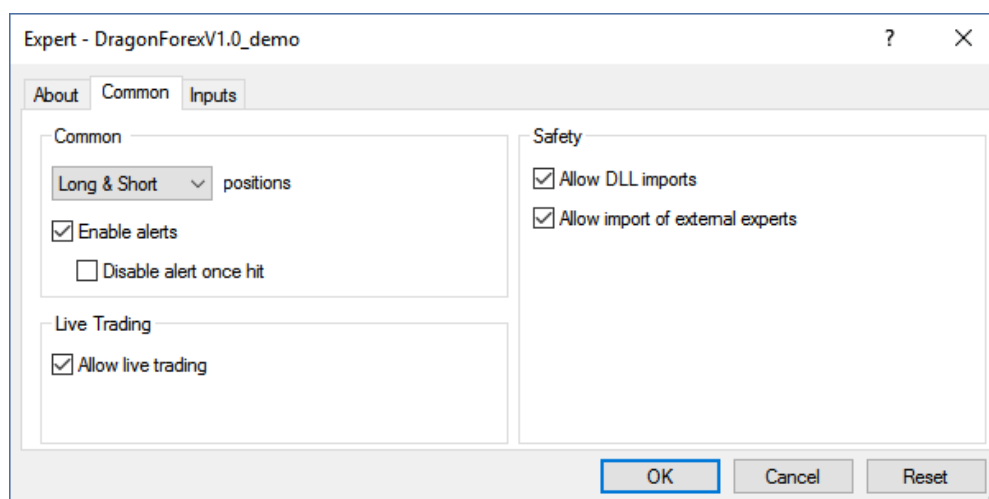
Expert - DragonForexV1.0_demo

?

×

About

Common

Inputs

Common

Long & Short

positions

Enable alerts

Disable alert once hit

Live Trading

Allow live trading

Safety

Allow DLL imports

Allow import of external experts

OK

Cancel

Reset